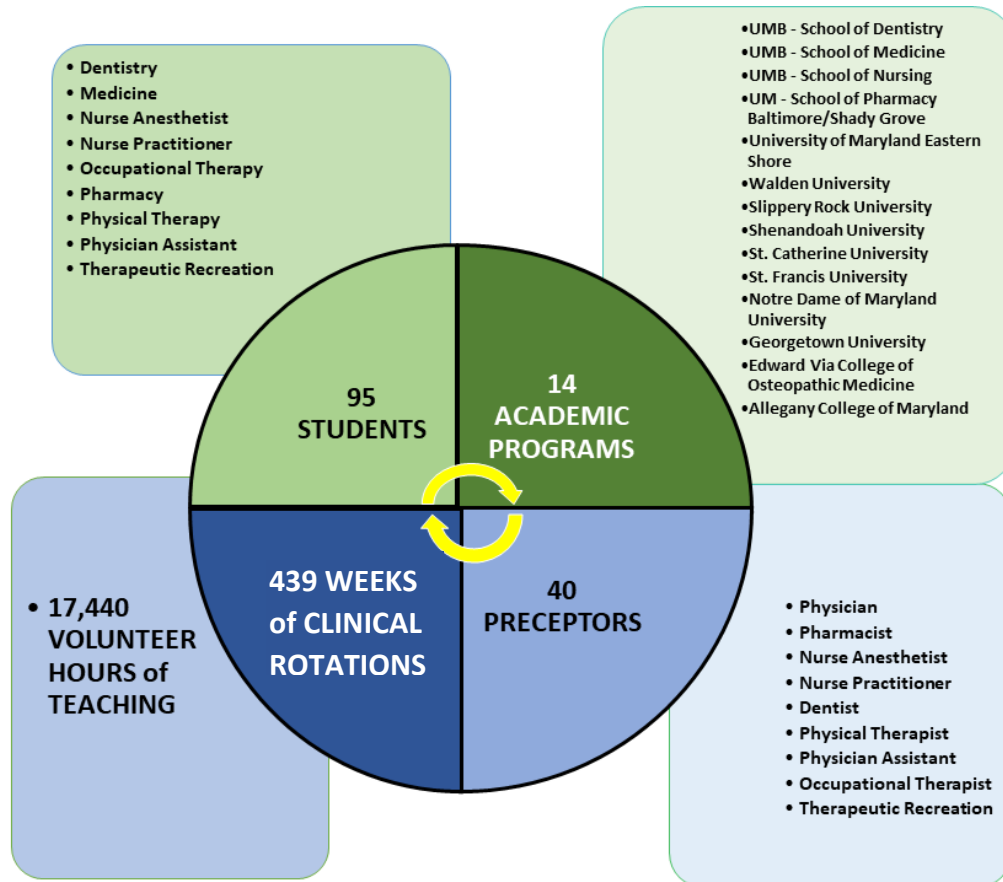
• Dentistry
• Medicine
• Nurse Anesthetist
• Nurse Practitioner
• Occupational Therapy
• Pharmacy
• Physical Therapy
• Physician Assistant
• Therapeutic Recreation

•UMB - School of Dentistry
•UMB - School of Medicine
•UMB - School of Nursing
•UM - School of Pharmacy Baltimore/Shady Grove
•University of Maryland Eastern Shore
•Walden University
•Slippery Rock University
•Shenandoah University
•St. Catherine University
•St. Francis University
•Notre Dame of Maryland University
•Georgetown University
•Edward Via College of Osteopathic Medicine
•Allegany College of Maryland

95 STUDENTS

14 ACADEMIC PROGRAMS

439 WEEKS of CLINICAL ROTATIONS

40 PRECEPTORS

• 17,440 VOLUNTEER HOURS of TEACHING

• Physician
• Pharmacist
• Nurse Anesthetist
• Nurse Practitioner
• Dentist
• Physical Therapist
• Physician Assistant
• Occupational Therapist
• Therapeutic Recreation